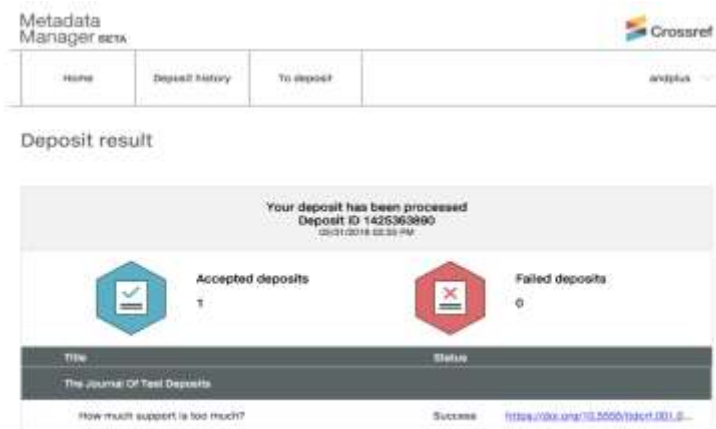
Metadata Manager BETA

Crossref

Home
Deposit history
To deposit
andplus

Deposit result

Your deposit has been processed
Deposit ID 1425363880
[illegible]

Accepted deposits
1

Failed deposits
0

| Title | Status | |
|---|---|---|
| The Journal Of Test Deposits | | |
| How much support is too much? | Success | https://doi.org/10.5555/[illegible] |